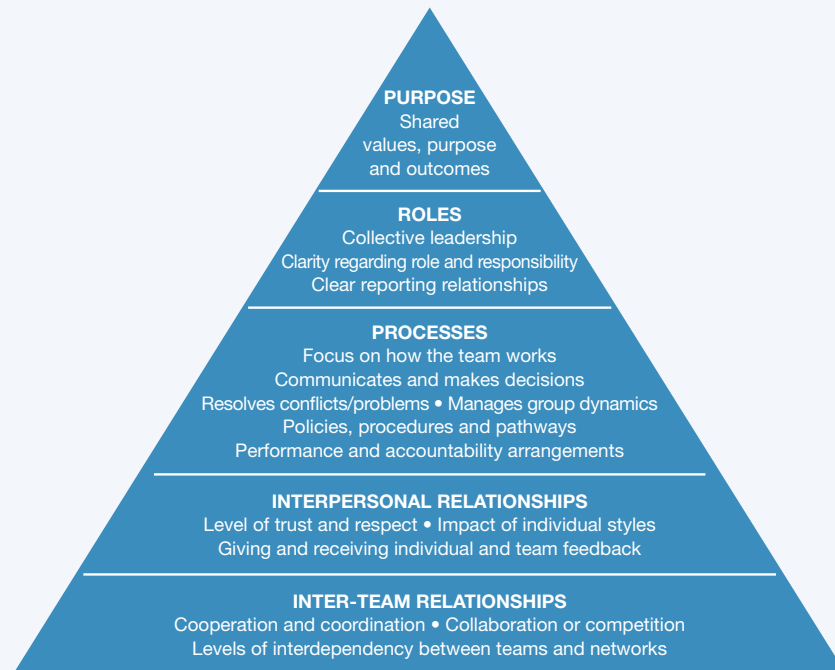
PURPOSE
Shared values, purpose and outcomes

ROLES
Collective leadership
Clarity regarding role and responsibility
Clear reporting relationships

PROCESSES
Focus on how the team works
Communicates and makes decisions
Resolves conflicts/problems • Manages group dynamics
Policies, procedures and pathways
Performance and accountability arrangements

INTERPERSONAL RELATIONSHIPS
Level of trust and respect • Impact of individual styles
Giving and receiving individual and team feedback

INTER-TEAM RELATIONSHIPS
Cooperation and coordination • Collaboration or competition
Levels of interdependency between teams and networks